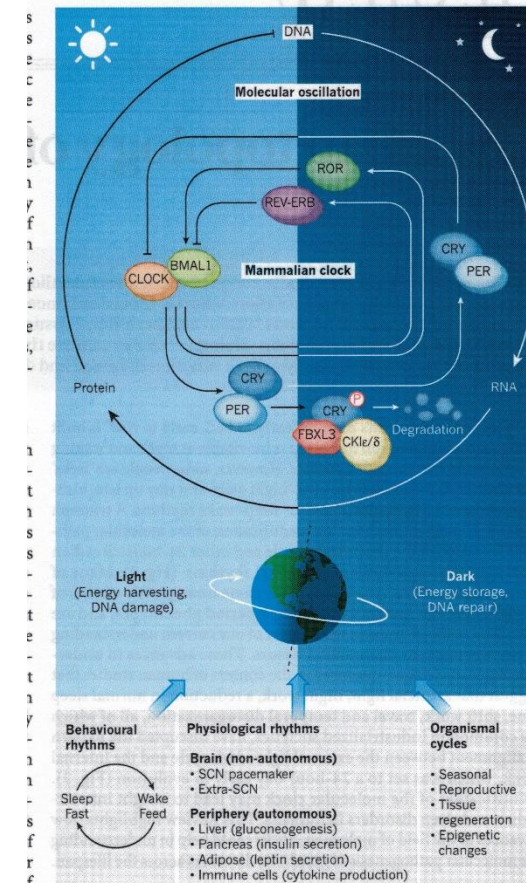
DNA

Molecular oscillation

ROR

REV-ERB

CRY

PER

BMAL1

CLOCK

Mammalian clock

Protein

RNA

CRY

PER

CRY

P

Degradation

FBXL3

CKIε/δ

Light
(Energy harvesting, DNA damage)

Dark
(Energy storage, DNA repair)

Behavioural rhythms

Sleep
Fast

Wake
Feed

Physiological rhythms

Brain (non-autonomous)
• SCN pacemaker
• Extra-SCN

Periphery (autonomous)
• Liver (gluconeogenesis)
• Pancreas (insulin secretion)
• Adipose (leptin secretion)
• Immune cells (cytokine production)

Organismal cycles

• Seasonal
• Reproductive
• Tissue regeneration
• Epigenetic changes